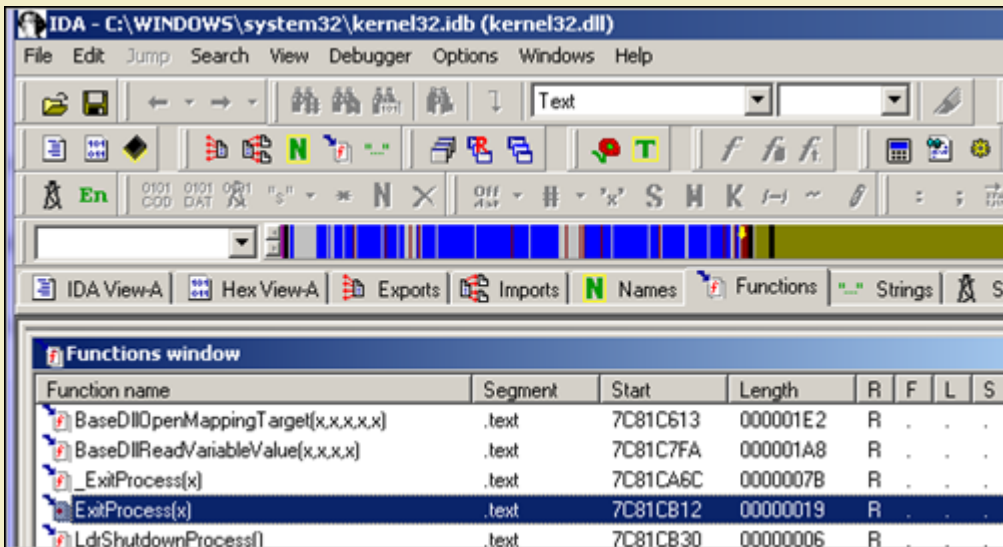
IDA - C:\WINDOWS\system32\kernel32.idb (kernel32.dll)

File Edit Jump Search View Debugger Options Windows Help

Text

N T

En 0101 COD 0101 DAT "s" N Off S K

IDA View-A | Hex View-A | Exports | Imports | N Names | Functions | Strings | S

Functions window

| Function name | Segment | Start | Length | R | F | L | S |
|---|---|---|---|---|---|---|---|
| BaseDllOpenMappingTarget(x,x,x,x,x) | .text | 7C81C613 | 000001E2 | R | . | . | . |
| BaseDllReadVariableValue(x,x,x,x) | .text | 7C81C7FA | 000001A8 | R | . | . | . |
| _ExitProcess(x) | .text | 7C81CA6C | 0000007B | R | . | . | . |
| ExitProcess(x) | .text | 7C81CB12 | 00000019 | R | . | . | . |
| LdrShutdownProcess() | .text | 7C81CB30 | 00000006 | R | . | . | . |